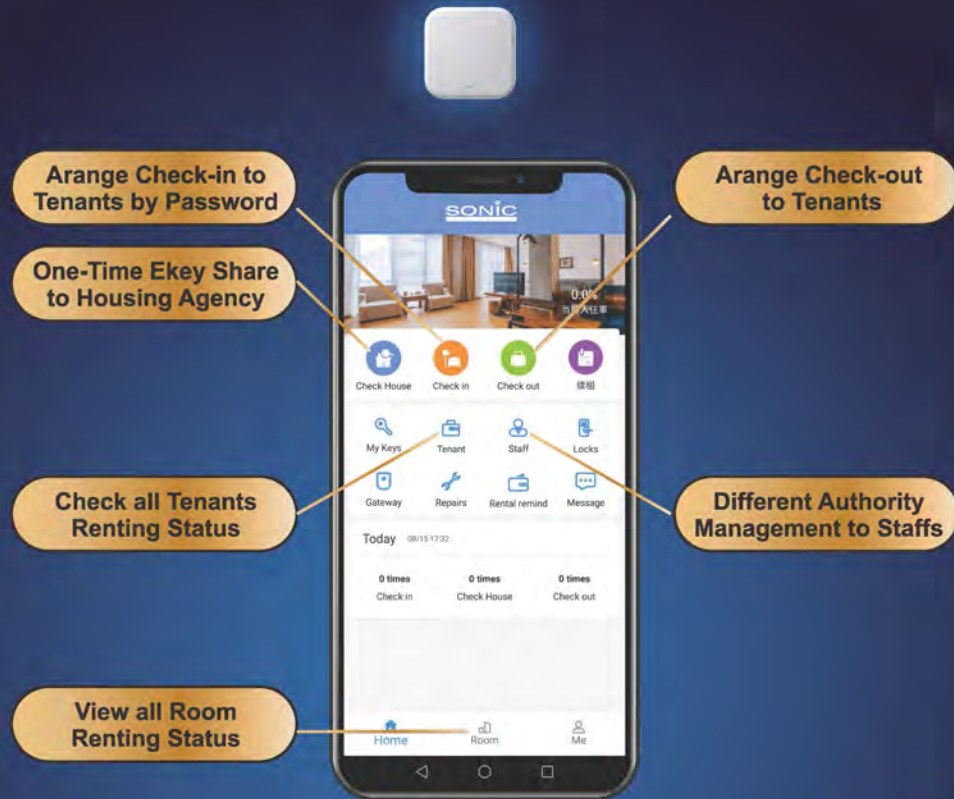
Arange Check-in to Tenants by Password

One-Time Ekey Share to Housing Agency

Arange Check-out to Tenants

SONIC

0.0%
当前入住率

Check House
Check in
Check out
续租

My Keys
Tenant
Staff
Locks
Gateway
Repairs
Rental remind
Message

Check all Tenants Renting Status

Different Authority Management to Staffs

Today 08/15 17:32

0 times
Check in
0 times
Check House
0 times
Check out

View all Room Renting Status

Home
Room
Me